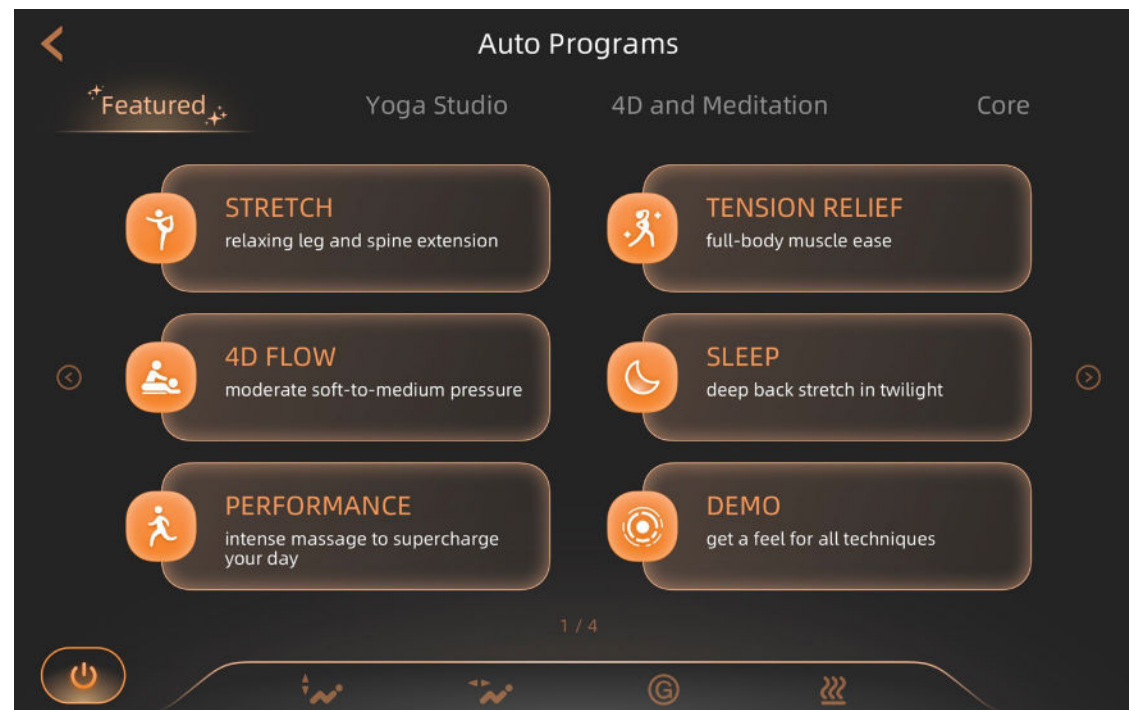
Auto Programs

Featured

Yoga Studio

4D and Meditation

Core

STRETCH
relaxing leg and spine extension

TENSION RELIEF
full-body muscle ease

4D FLOW
moderate soft-to-medium pressure

SLEEP
deep back stretch in twilight

PERFORMANCE
intense massage to supercharge your day

DEMO
get a feel for all techniques

1 / 4